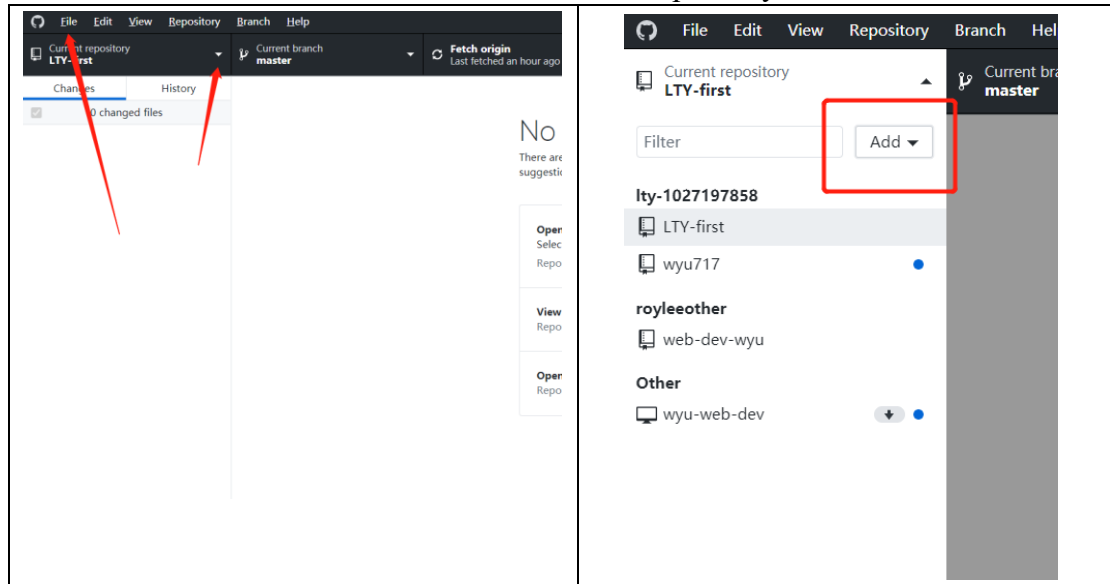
| File Edit View Repository Branch Help<br>Current repository LTY-first<br>Current branch master<br>Fetch origin Last fetched an hour ago<br>Changes History<br>0 changed files<br>No<br>There are<br>suggestio<br>Open<br>Selec<br>Repo<br>View<br>Repo<br>Open<br>Repo | File Edit View Repository Branch Hel<br>Current repository LTY-first<br>Current bra master<br>Filter<br>Add<br>lty-1027197858<br>LTY-first<br>wyu717<br>royleeother<br>web-dev-wyu<br>Other<br>wyu-web-dev |
|---|---|